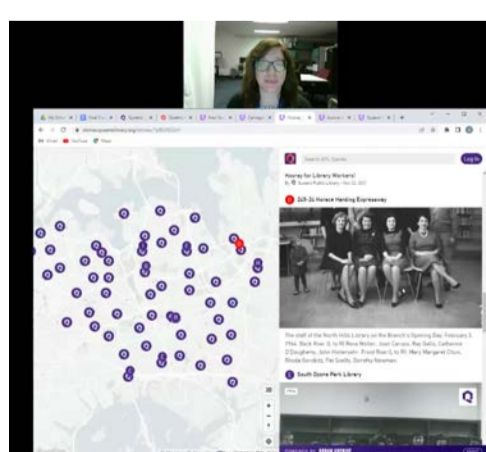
Hooray for Library Workers!

218-26 Horace Harding Expressway

The staff of the North Hills Library on the Branch's Opening Day, February 5, 1966. Back Row: (l. to R) Rose Moller, Joan Caruso, Ray Saltz, Catherine O'Dougherty, John Holcwath. Front Row: (l. to R) Mrs. Margaret Olson, Rhoda Goodrich, Pat Szelis, Dorothy Newman.

South Ozone Park Library

Log In